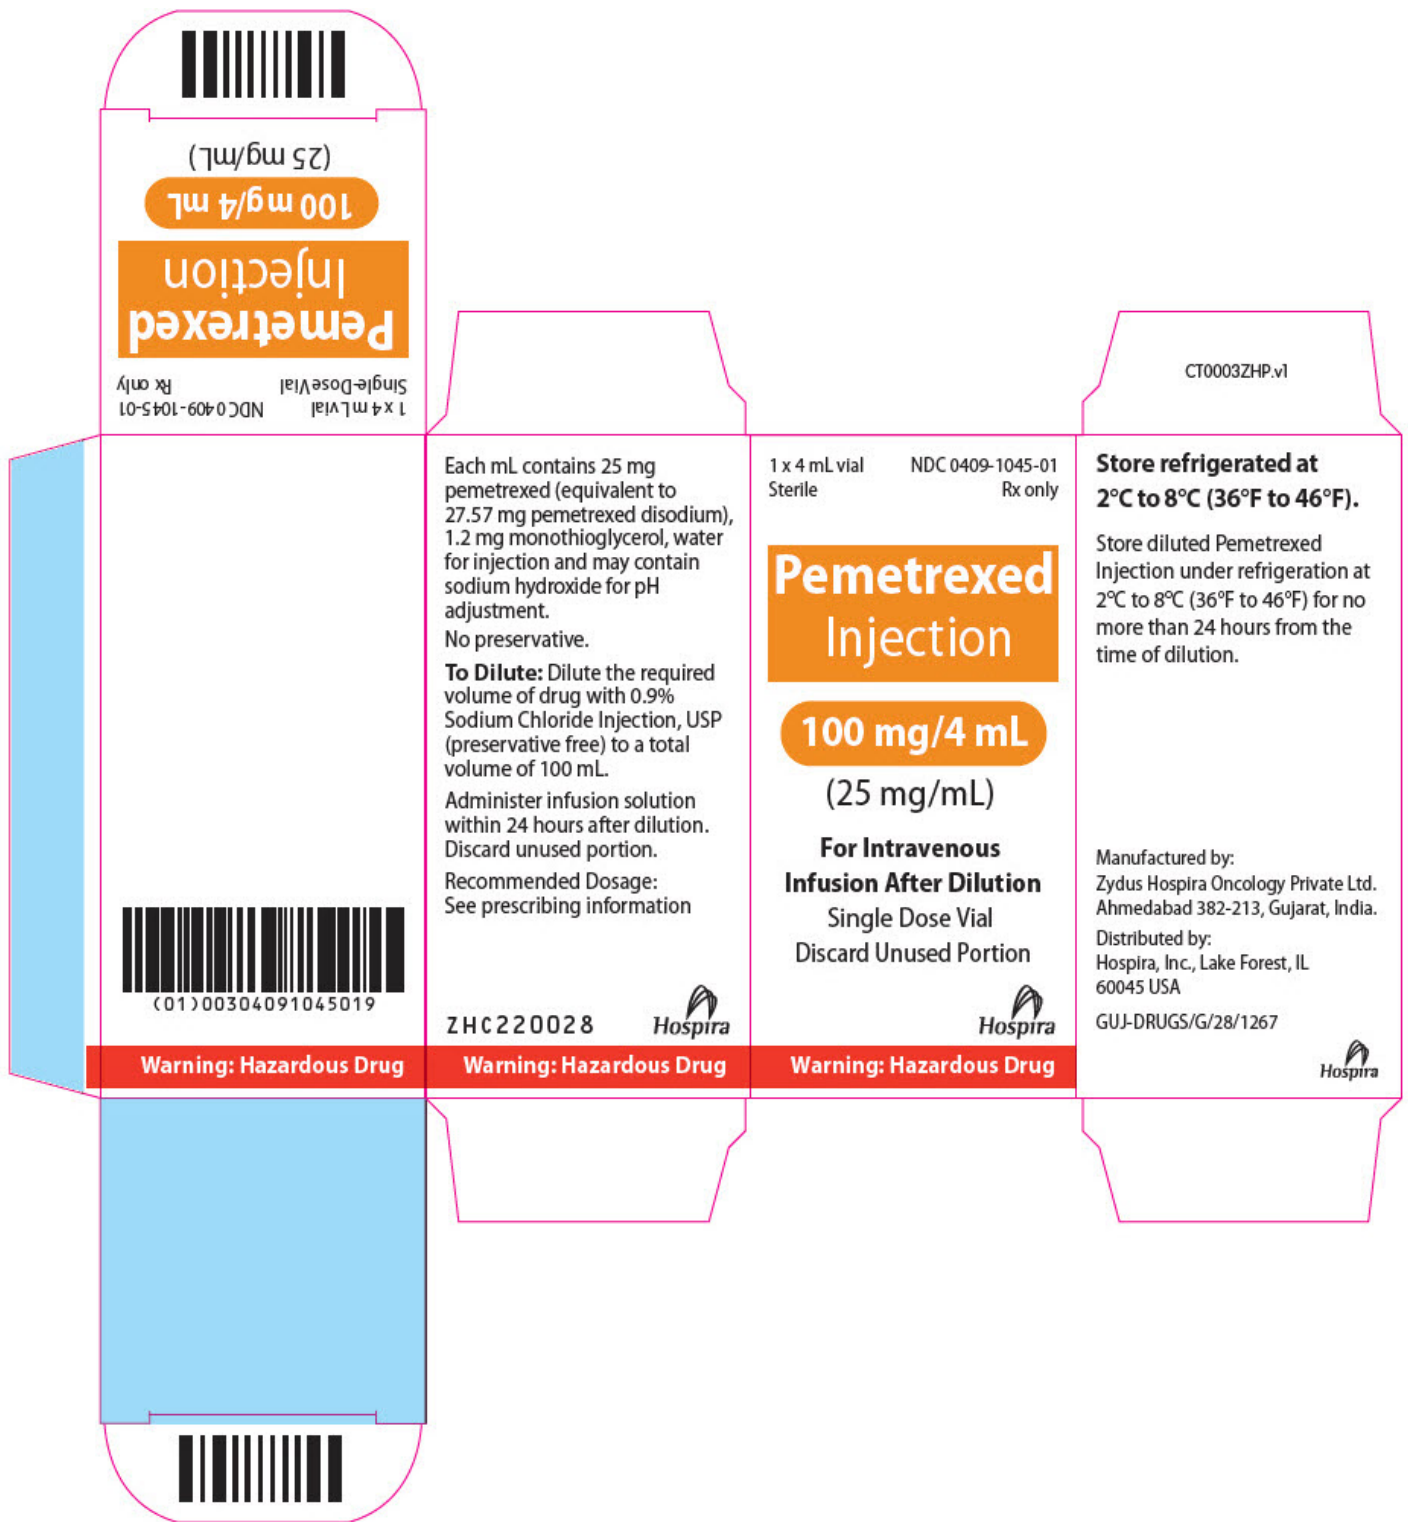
1 x 4 mL vial
Single-Dose Vial
NDC 0409-1045-01
Rx only

Pemetrexed
Injection

100 mg/4 mL

(25 mg/mL)

(01)00304091045019

Warning: Hazardous Drug

Each mL contains 25 mg pemetrexed (equivalent to 27.57 mg pemetrexed disodium), 1.2 mg monothioglycerol, water for injection and may contain sodium hydroxide for pH adjustment.

No preservative.

**To Dilute:** Dilute the required volume of drug with 0.9% Sodium Chloride Injection, USP (preservative free) to a total volume of 100 mL.

Administer infusion solution within 24 hours after dilution. Discard unused portion.

Recommended Dosage: See prescribing information

ZHC220028

Hospira

Warning: Hazardous Drug

1 x 4 mL vial
Sterile

NDC 0409-1045-01
Rx only

Pemetrexed
Injection

100 mg/4 mL

(25 mg/mL)

For Intravenous Infusion After Dilution
Single Dose Vial
Discard Unused Portion

Hospira

Warning: Hazardous Drug

CT0003ZHP.v1

Store refrigerated at 2°C to 8°C (36°F to 46°F).

Store diluted Pemetrexed Injection under refrigeration at 2°C to 8°C (36°F to 46°F) for no more than 24 hours from the time of dilution.

Manufactured by:
Zydus Hospira Oncology Private Ltd.
Ahmedabad 382-213, Gujarat, India.

Distributed by:
Hospira, Inc., Lake Forest, IL
60045 USA

GUJ-DRUGS/G/28/1267

Hospira